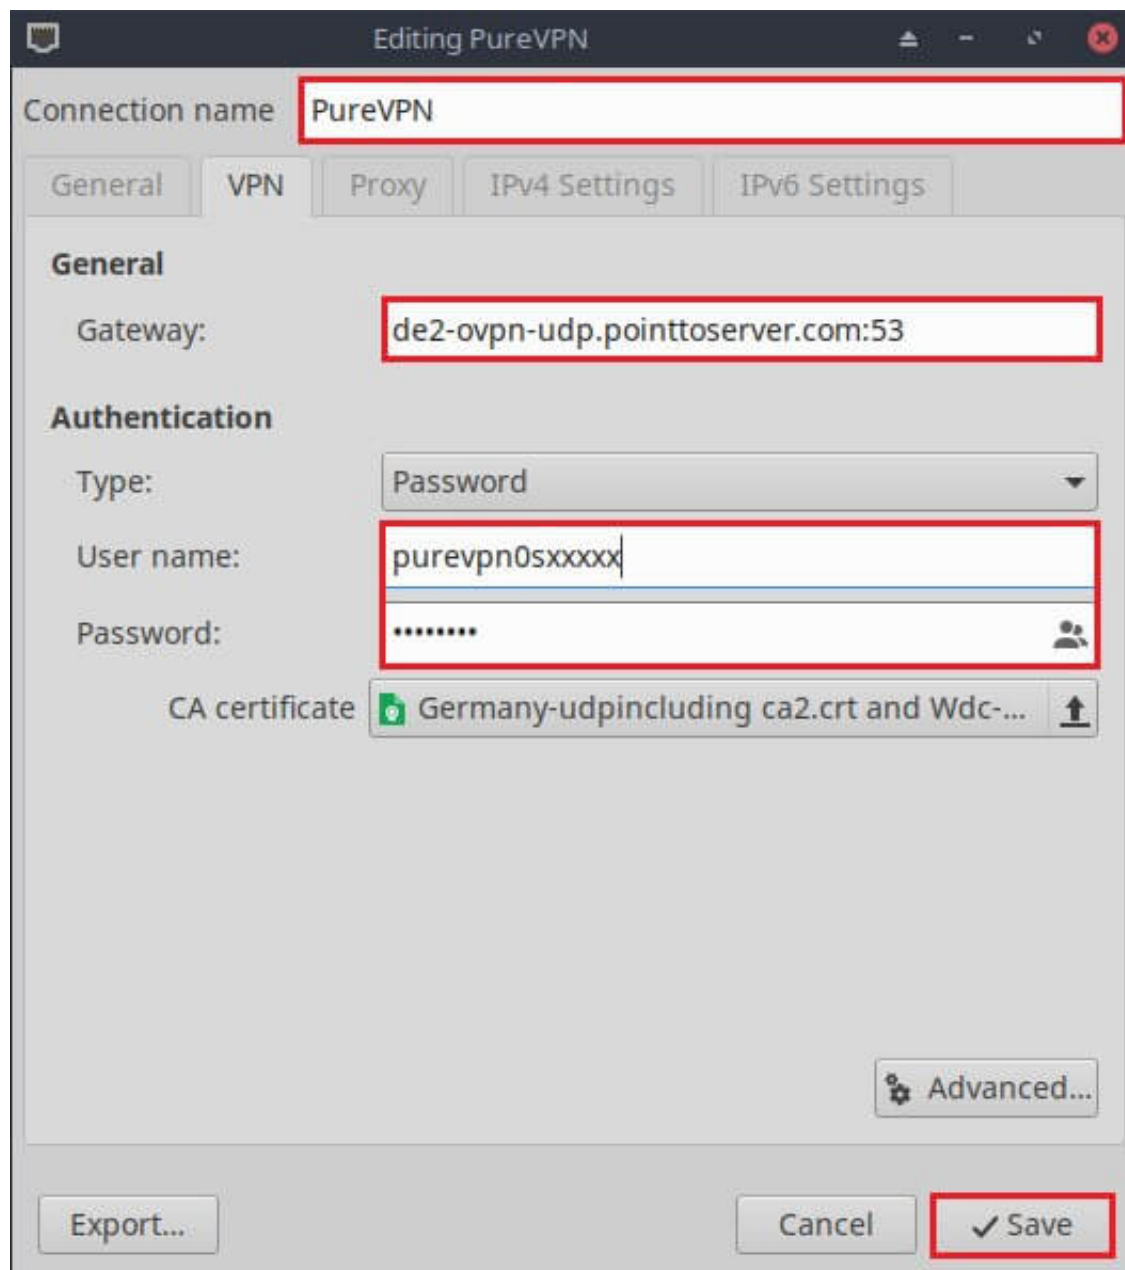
Editing PureVPN

Connection name PureVPN

General VPN Proxy IPv4 Settings IPv6 Settings

General

Gateway: de2-ovpn-udp.pointtoserver.com:53

Authentication

Type: Password

User name: purevpn0sxxxxx

Password: •••••••••

CA certificate Germany-udpincluding ca2.crt and Wdc-...

Advanced...

Export... Cancel Save